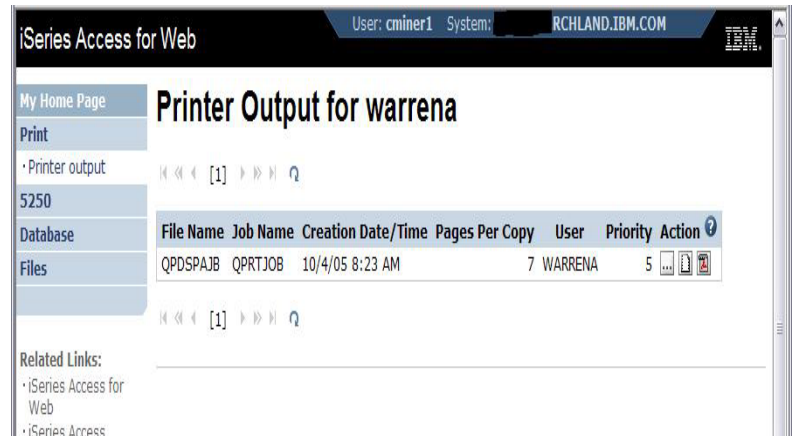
iSeries Access for Web

User: cminer1 System: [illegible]RCHLAND.IBM.COM

IBM.

My Home Page
Print
· Printer output
5250
Database
Files

Related Links:
· iSeries Access for Web
· iSeries Access

Printer Output for warrena

[1]

| File Name | Job Name | Creation Date/Time | Pages Per Copy | User | Priority | Action |
|---|---|---|---|---|---|---|
| QPDSPAJB | QPRTJOB | 10/4/05 8:23 AM | 7 | WARRENA | 5 | ... |

[1]